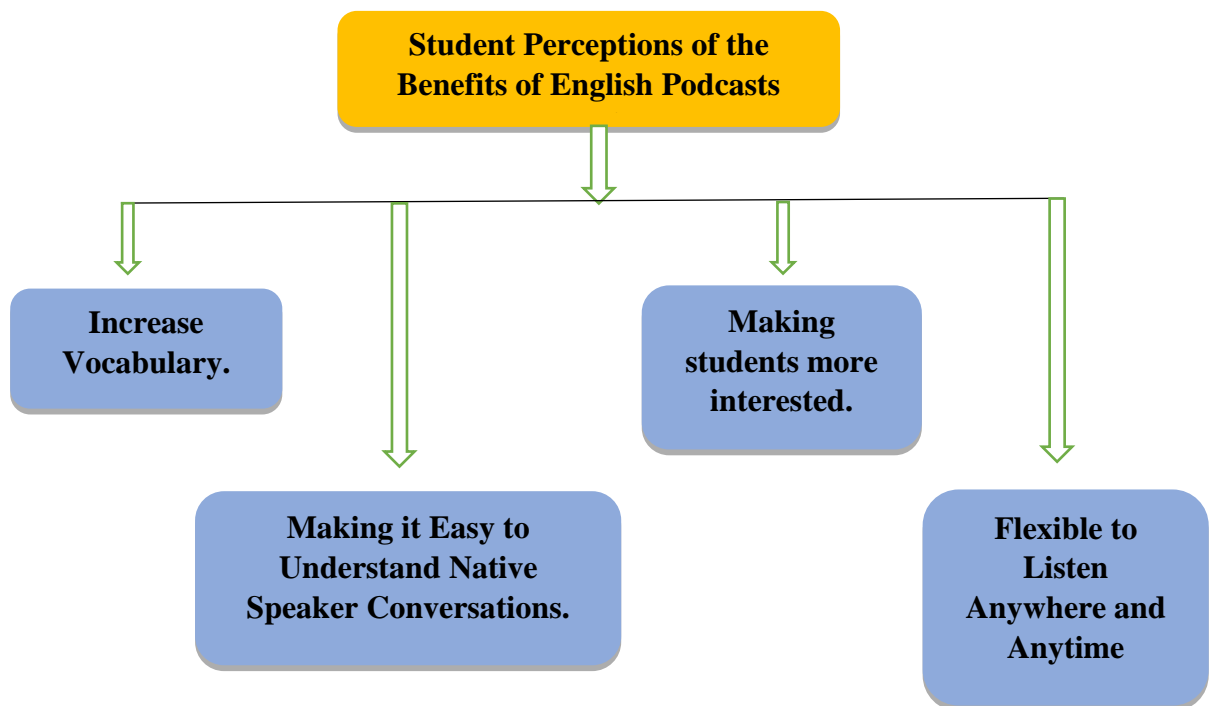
Student Perceptions of the Benefits of English Podcasts

Increase Vocabulary.

Making students more interested.

Making it Easy to Understand Native Speaker Conversations.

Flexible to Listen Anywhere and Anytime